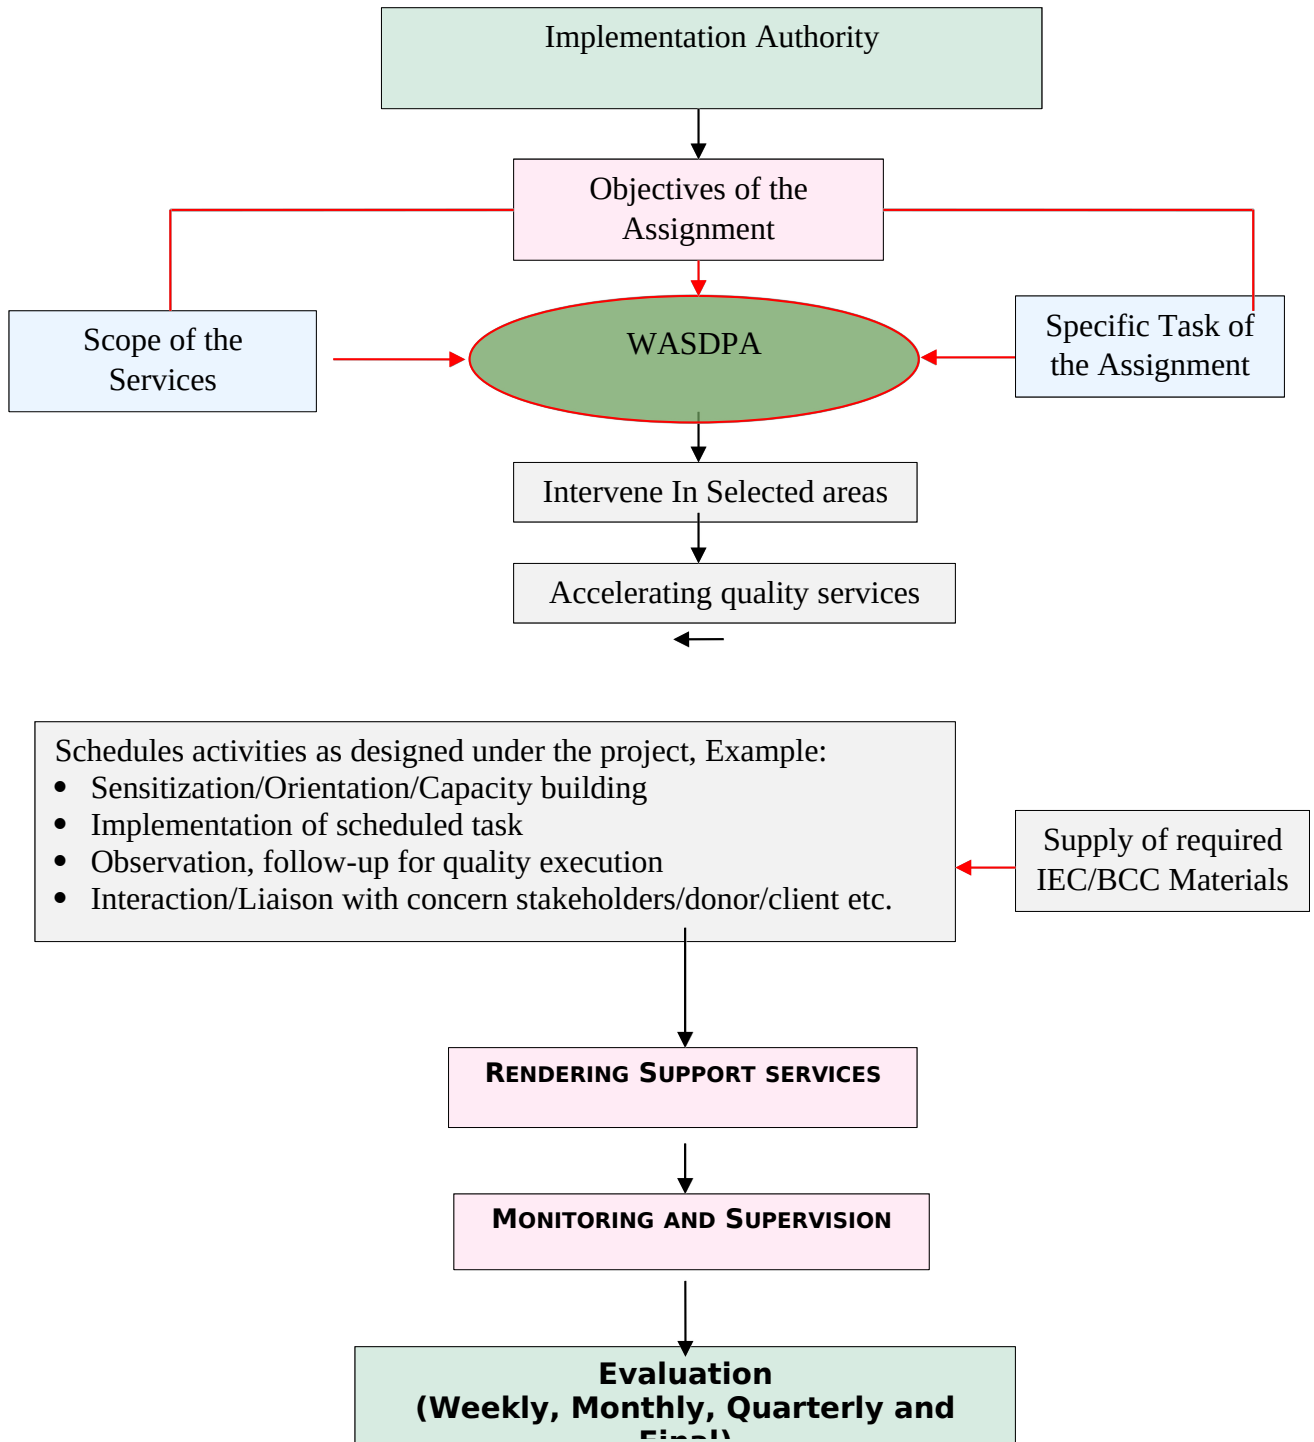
Implementation Authority

Objectives of the Assignment

Scope of the Services

WASDPA

Specific Task of the Assignment

Intervene In Selected areas

Accelerating quality services

Schedules activities as designed under the project, Example:
- Sensitization/Orientation/Capacity building
- Implementation of scheduled task
- Observation, follow-up for quality execution
- Interaction/Liaison with concern stakeholders/donor/client etc.

Supply of required IEC/BCC Materials

RENDERING SUPPORT SERVICES

MONITORING AND SUPERVISION

Evaluation
(Weekly, Monthly, Quarterly and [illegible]